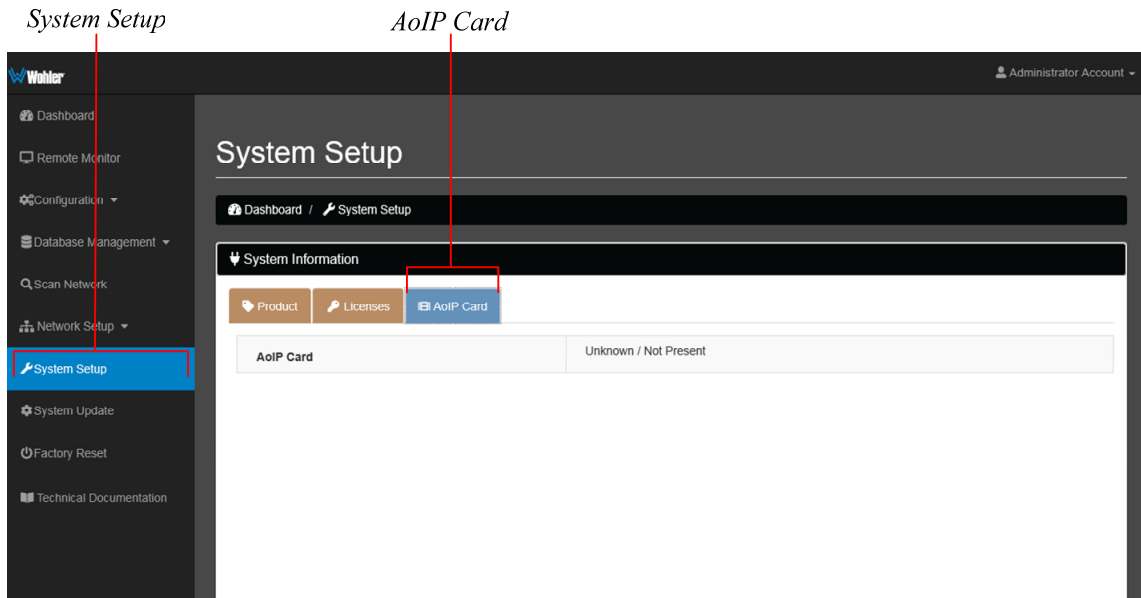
System Setup

AoIP Card

Wohler

Administrator Account

Dashboard

Remote Monitor

Configuration

Database Management

Scan Network

Network Setup

System Setup

System Update

Factory Reset

Technical Documentation

System Setup

Dashboard / System Setup

System Information

Product

Licenses

AoIP Card

| AoIP Card | Unknown / Not Present |
|---|---|